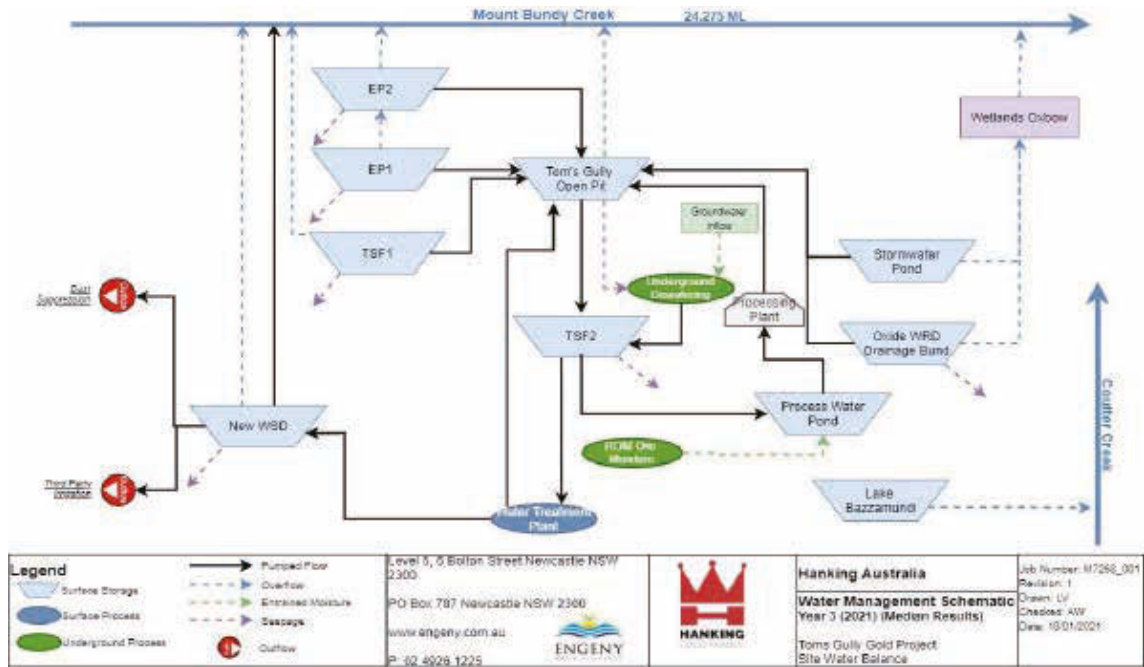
Mount Bundy Creek

24,275 ML

EP2

EP1

TSF1

Tom's Gully Open Pit

Wetlands Oxbow

Groundwater Inflow

Underground Dewatering

Processing Plant

Stormwater Pond

Oxide WRD Drainage Bund

TSF2

Process Water Pond

ROM Ore Moisture

New WSD

Dust Suppression

Third Party Irrigation

Water Treatment Plant

Lake Bazzamundi

Coulter Creek

| Legend | | Level 5, 8 Bolton Street Newcastle NSW 2300 | | Hanking Australia | Job Number: M7268_001 |
|---|---|---|---|---|---|
| Surface Storage | Pumped Flow | PO Box 787 Newcastle NSW 2300 | HANKING | Water Management Schematic Year 3 (2021) (Median Results) | Revision: 1 |
| Surface Process | Overflow | www.engeny.com.au | ENGENY | Toms Gully Gold Project | Drawn: LV |
| Underground Process | Entrained Moisture | P: 02 4926 1225 | | Site Water Balance | Checked: AW |
| Outflow | Seepage | | | | Date: 18/01/2021 |